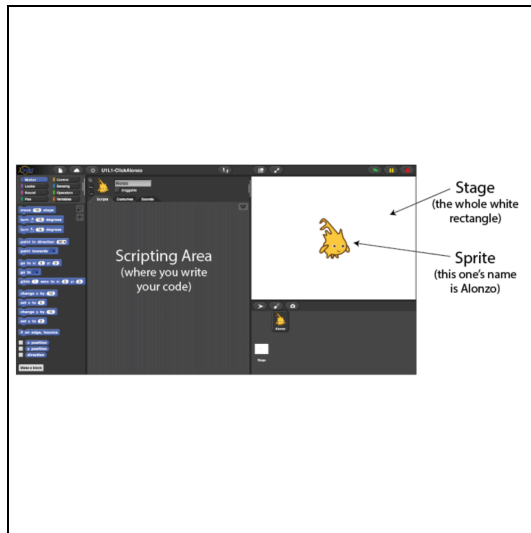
U1L1-ClickAlonzo

Motion
Looks
Sound
Pen
Control
Sensing
Operators
Variables

move 10 steps
turn 15 degrees
turn 15 degrees
point in direction 90
point towards
go to x: 0 y: 0
go to
glide 1 secs to x: 0 y: 0
change x by 10
set x to 0
change y by 10
set y to 0
if on edge, bounce
x position
y position
direction
Make a block

Alonzo
draggable
Scripts
Costumes
Sounds

Scripting Area
(where you write your code)

Stage
(the whole white rectangle)

Sprite
(this one's name is Alonzo)

Alonzo
Stage